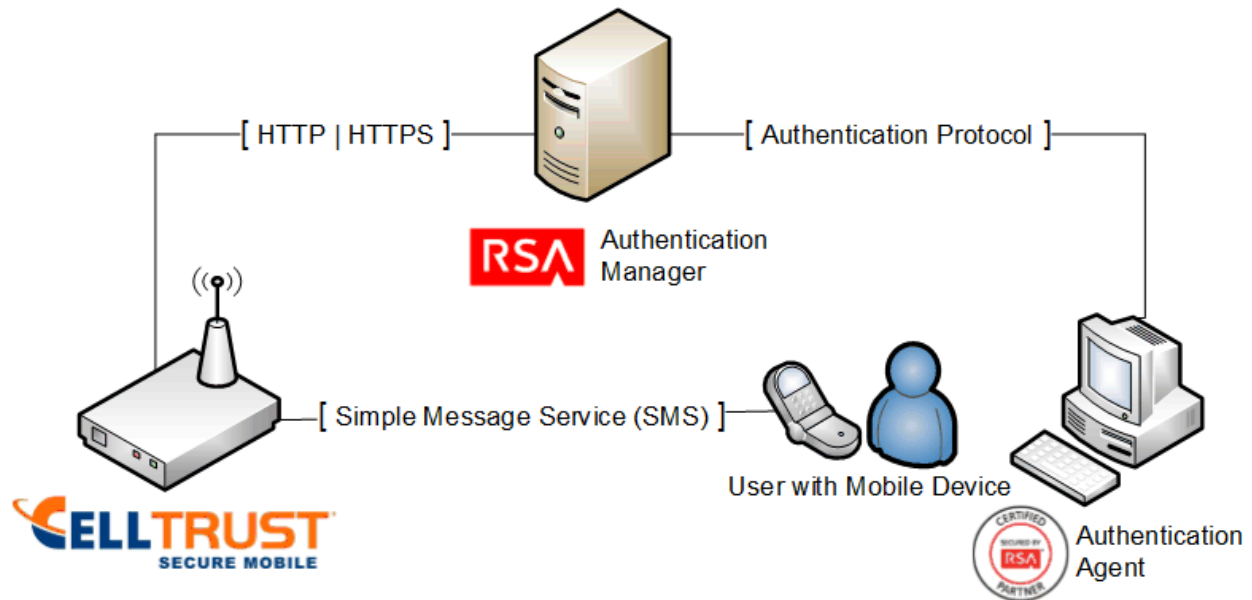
[ HTTP | HTTPS ]

[ Authentication Protocol ]

RSA Authentication Manager

[ Simple Message Service (SMS) ]

User with Mobile Device

CELLTRUST
SECURE MOBILE

CERTIFIED
SECURED BY
RSA
PARTNER

Authentication Agent